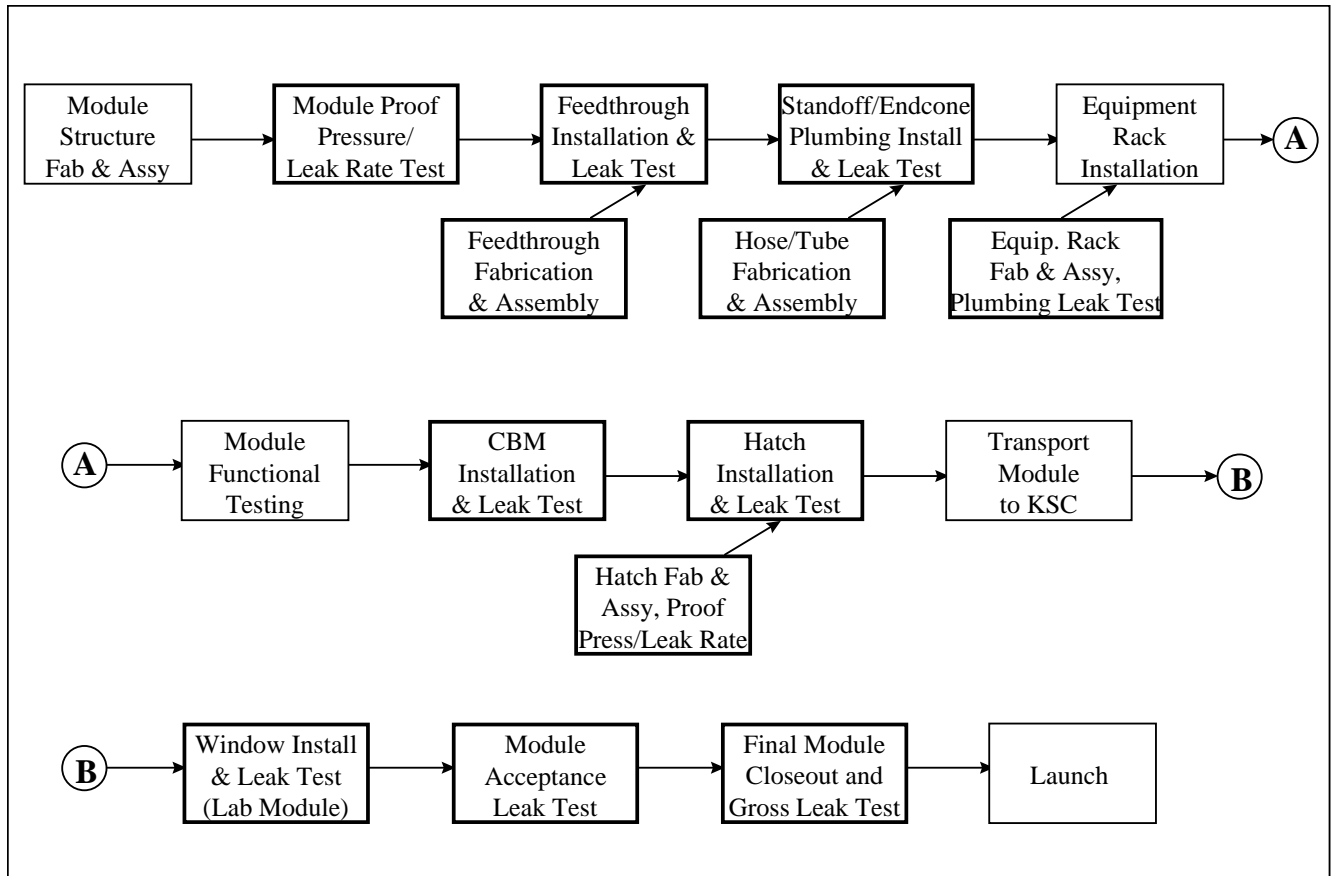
Module Structure Fab & Assy

Module Proof Pressure/ Leak Rate Test

Feedthrough Installation & Leak Test

Standoff/Endcone Plumbing Install & Leak Test

Equipment Rack Installation

A

Feedthrough Fabrication & Assembly

Hose/Tube Fabrication & Assembly

Equip. Rack Fab & Assy, Plumbing Leak Test

A

Module Functional Testing

CBM Installation & Leak Test

Hatch Installation & Leak Test

Transport Module to KSC

B

Hatch Fab & Assy, Proof Press/Leak Rate

B

Window Install & Leak Test (Lab Module)

Module Acceptance Leak Test

Final Module Closeout and Gross Leak Test

Launch